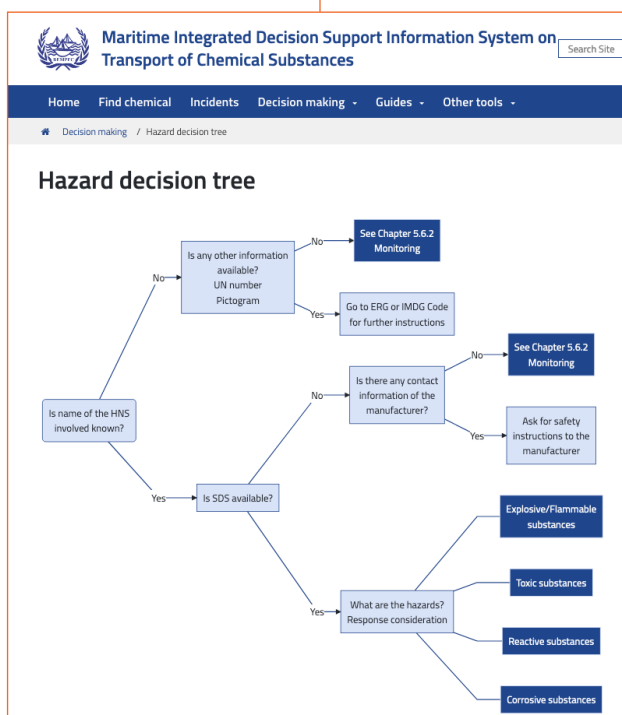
REMPEC

Maritime Integrated Decision Support Information System on Transport of Chemical Substances

Search Site

Home Find chemical Incidents Decision making Guides Other tools

Decision making / Hazard decision tree

Hazard decision tree

Is name of the HNS involved known?

No

Is any other information available? UN number Pictogram

No

See Chapter 5.6.2 Monitoring

Yes

Go to ERG or IMDG Code for further instructions

Yes

Is SDS available?

No

Is there any contact information of the manufacturer?

No

See Chapter 5.6.2 Monitoring

Yes

Ask for safety instructions to the manufacturer

Yes

What are the hazards? Response consideration

Explosive/Flammable substances

Toxic substances

Reactive substances

Corrosive substances